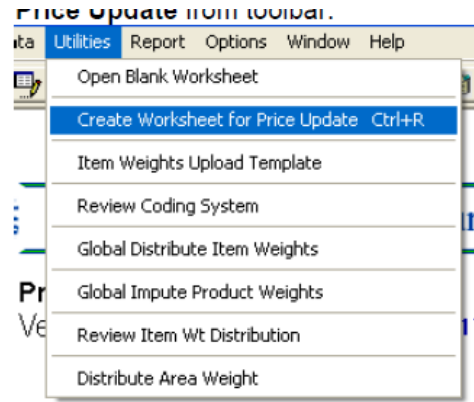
Price Update from toolbar.

ata Utilities Report Options Window Help

Open Blank Worksheet

Create Worksheet for Price Update Ctrl+R

Item Weights Upload Template

Review Coding System

Global Distribute Item Weights

Global Impute Product Weights

Review Item Wt Distribution

Distribute Area Weight

Pr
Ve